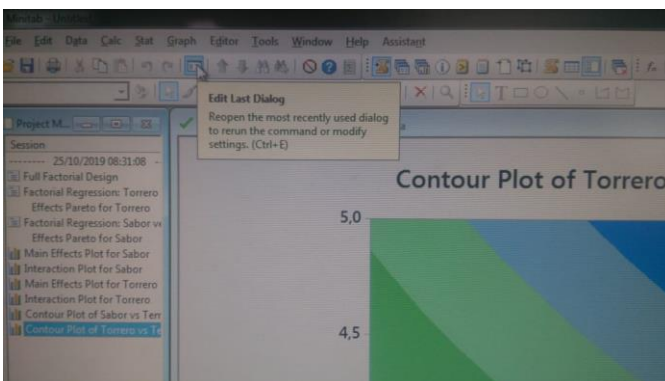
Minitab - Untitled

File Edit Data Calc Stat Graph Editor Tools Window Help Assistant

Edit Last Dialog
Reopen the most recently used dialog to rerun the command or modify settings. (Ctrl+E)

Project M...
Session
25/10/2019 08:31:08
Full Factorial Design
Factorial Regression: Torrero
Effects Pareto for Torrero
Factorial Regression: Sabor vs
Effects Pareto for Sabor
Main Effects Plot for Sabor
Interaction Plot for Sabor
Main Effects Plot for Torrero
Interaction Plot for Torrero
Contour Plot of Sabor vs Ter
Contour Plot of Torrero vs Te

Contour Plot of Torrero

5,0

4,5